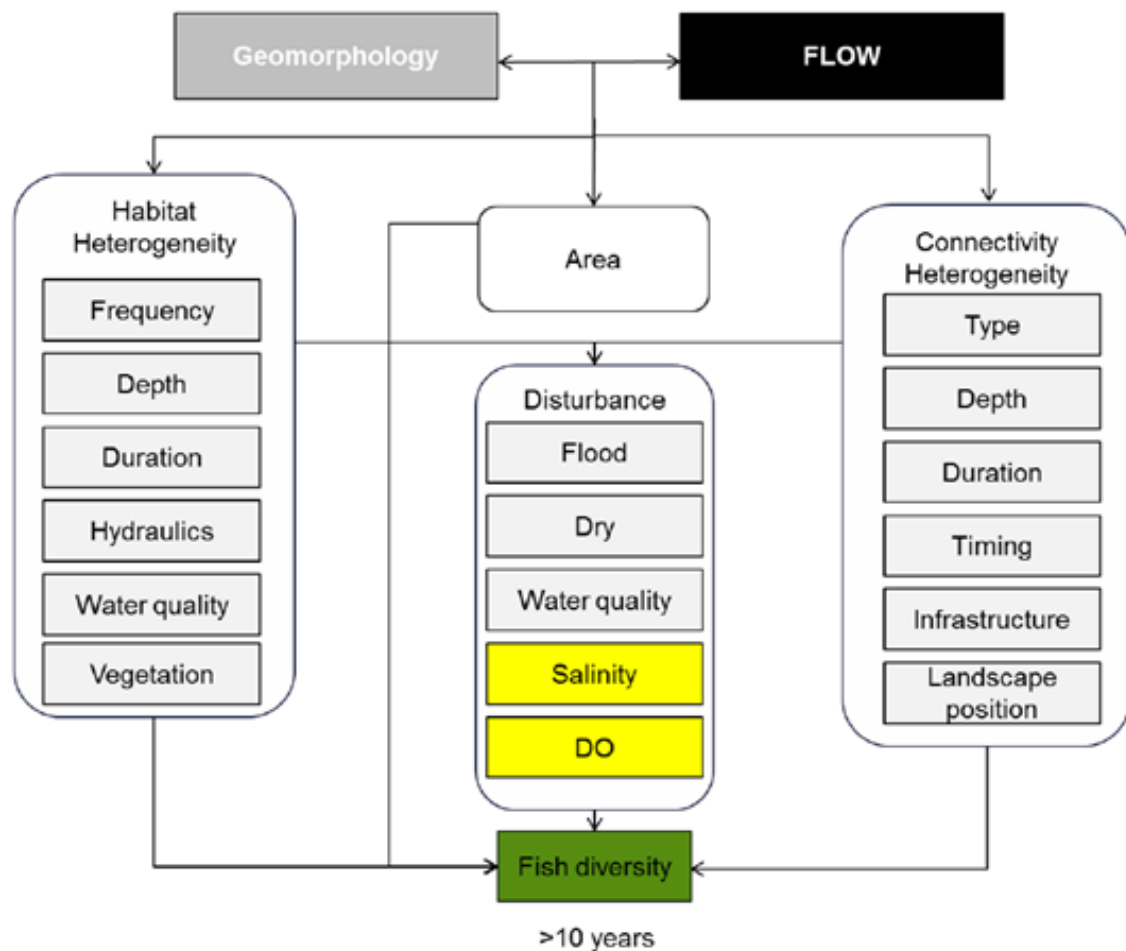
Geomorphology

FLOW

Habitat Heterogeneity

Frequency

Depth

Duration

Hydraulics

Water quality

Vegetation

Area

Disturbance

Flood

Dry

Water quality

Salinity

DO

Connectivity Heterogeneity

Type

Depth

Duration

Timing

Infrastructure

Landscape position

Fish diversity

>10 years